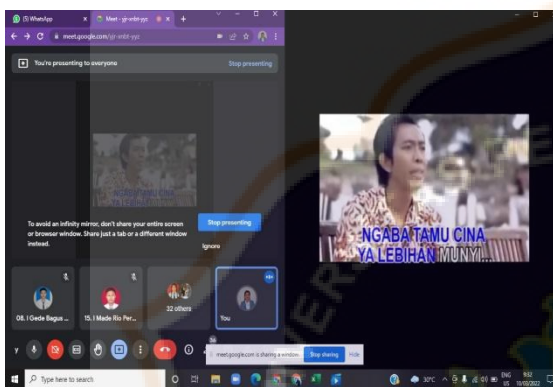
(5) WhatsApp
Meet - gir-erdr-eyz
meet.google.com/gir-erdr-eyz
You're presenting to everyone
Stop presenting
NGABA TAMU CINA
To avoid an infinity mirror, don't share your entire screen or browser window. Share just a tab or a different window instead.
Stop presenting
Ignore
08. I Gede Bagus ...
15. I Made Rio Per...
32 others
You
meet.google.com is sharing a window.
Stop sharing
Hide
Type here to search
30°C
ENG
US
9:32
10/03/2022
NGABA TAMU CINA
YA LEBIHAN MUNY...